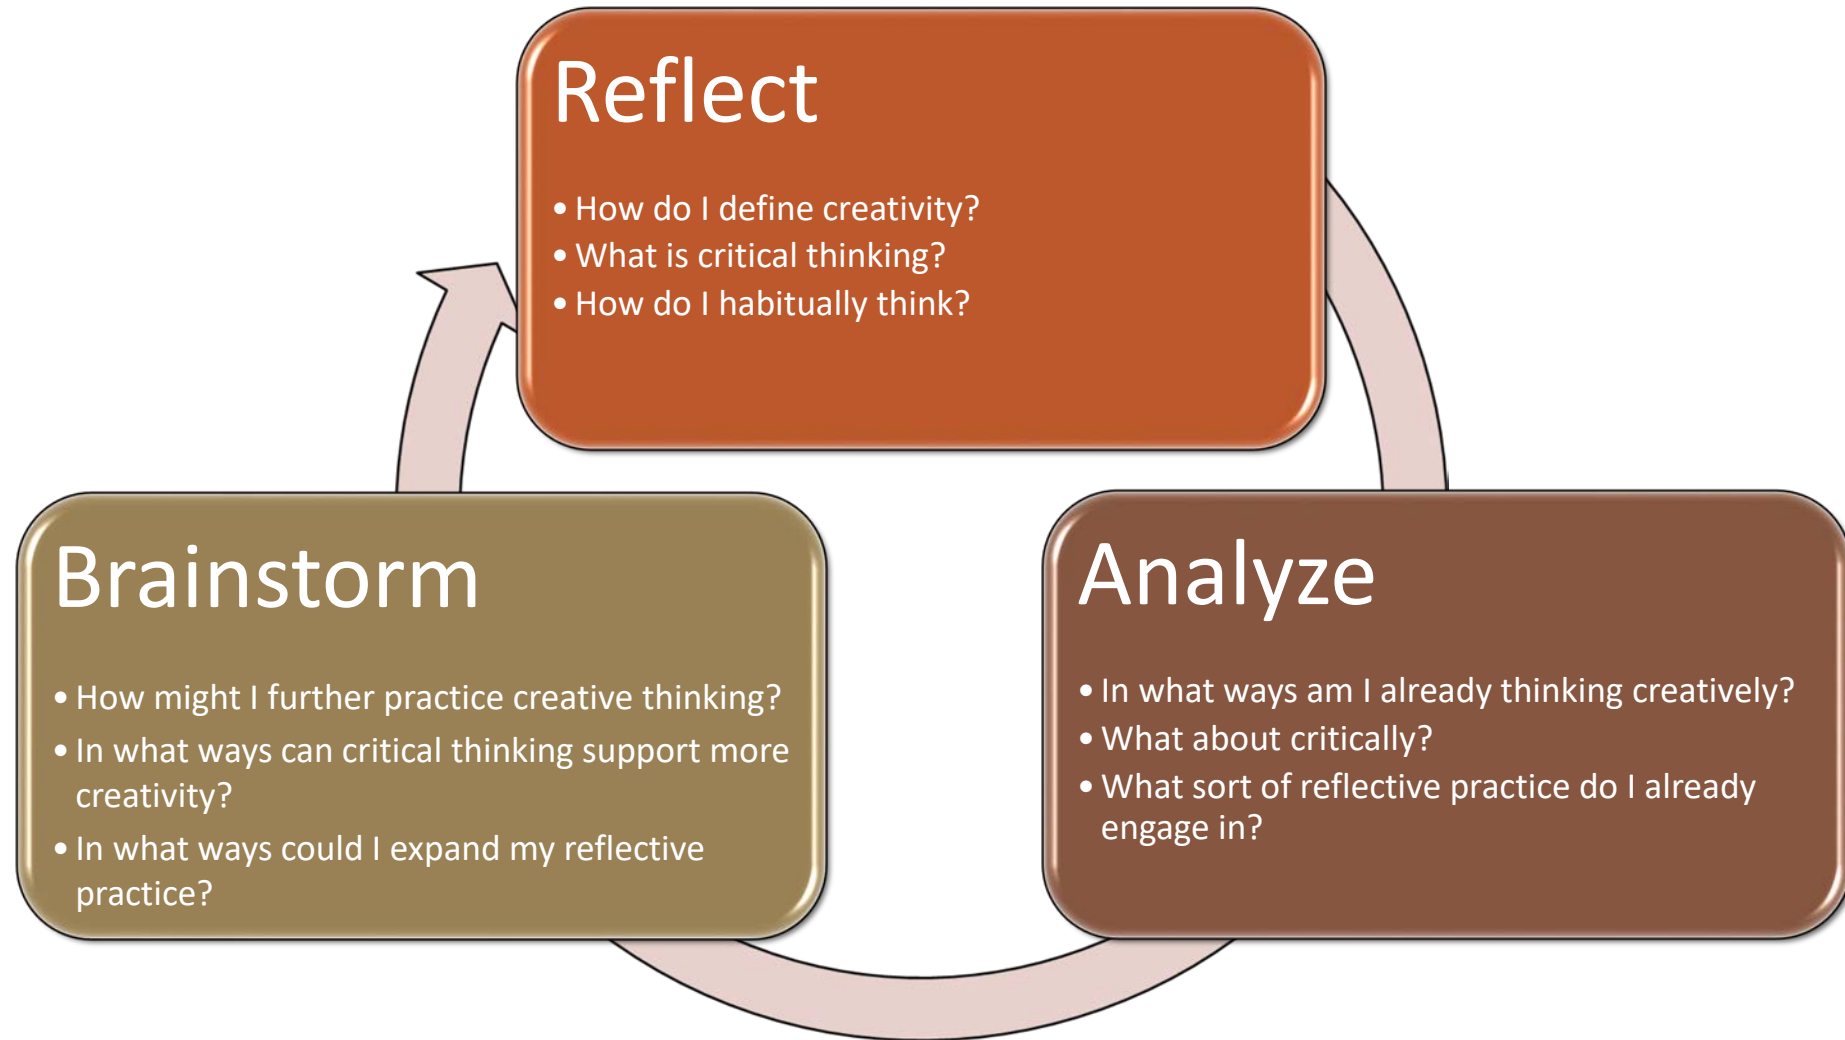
Reflect

- How do I define creativity?
- What is critical thinking?
- How do I habitually think?

Analyze

- In what ways am I already thinking creatively?
- What about critically?
- What sort of reflective practice do I already engage in?

Brainstorm

- How might I further practice creative thinking?
- In what ways can critical thinking support more creativity?
- In what ways could I expand my reflective practice?